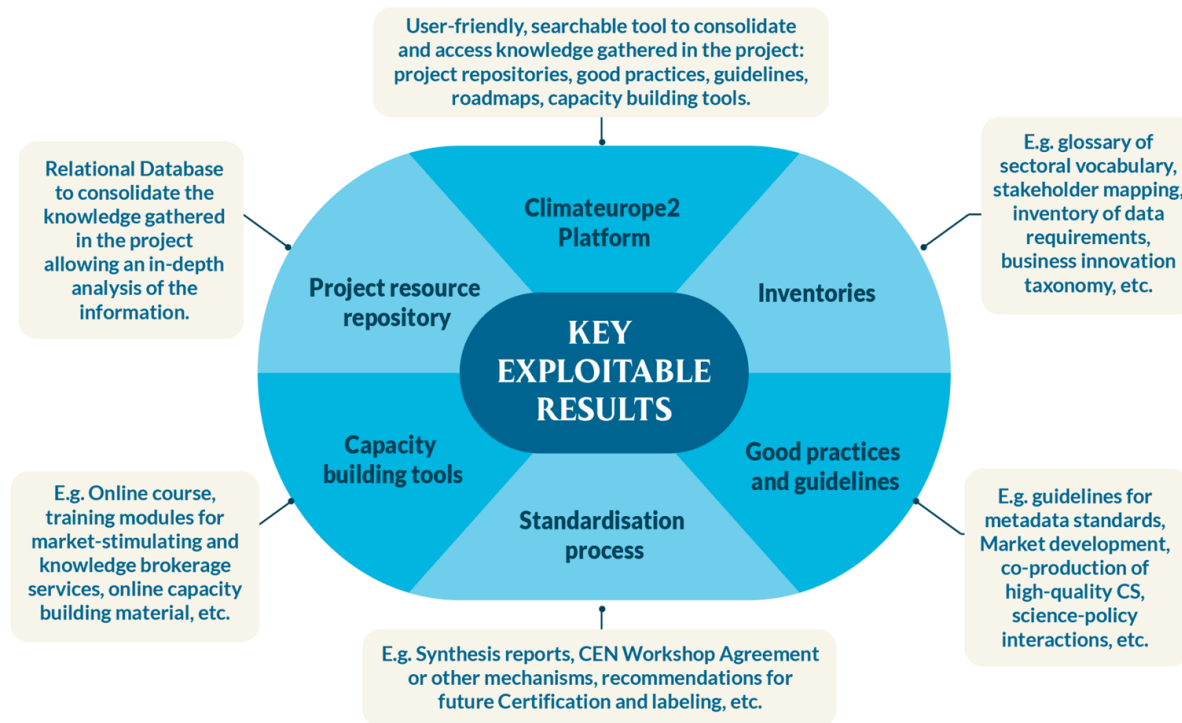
User-friendly, searchable tool to consolidate and access knowledge gathered in the project: project repositories, good practices, guidelines, roadmaps, capacity building tools.

Relational Database to consolidate the knowledge gathered in the project allowing an in-depth analysis of the information.

E.g. glossary of sectoral vocabulary, stakeholder mapping, inventory of data requirements, business innovation taxonomy, etc.

Climateurope2 Platform

Project resource repository

Inventories

KEY EXPLOITABLE RESULTS

Capacity building tools

Good practices and guidelines

Standardisation process

E.g. Online course, training modules for market-stimulating and knowledge brokerage services, online capacity building material, etc.

E.g. guidelines for metadata standards, Market development, co-production of high-quality CS, science-policy interactions, etc.

E.g. Synthesis reports, CEN Workshop Agreement or other mechanisms, recommendations for future Certification and labeling, etc.